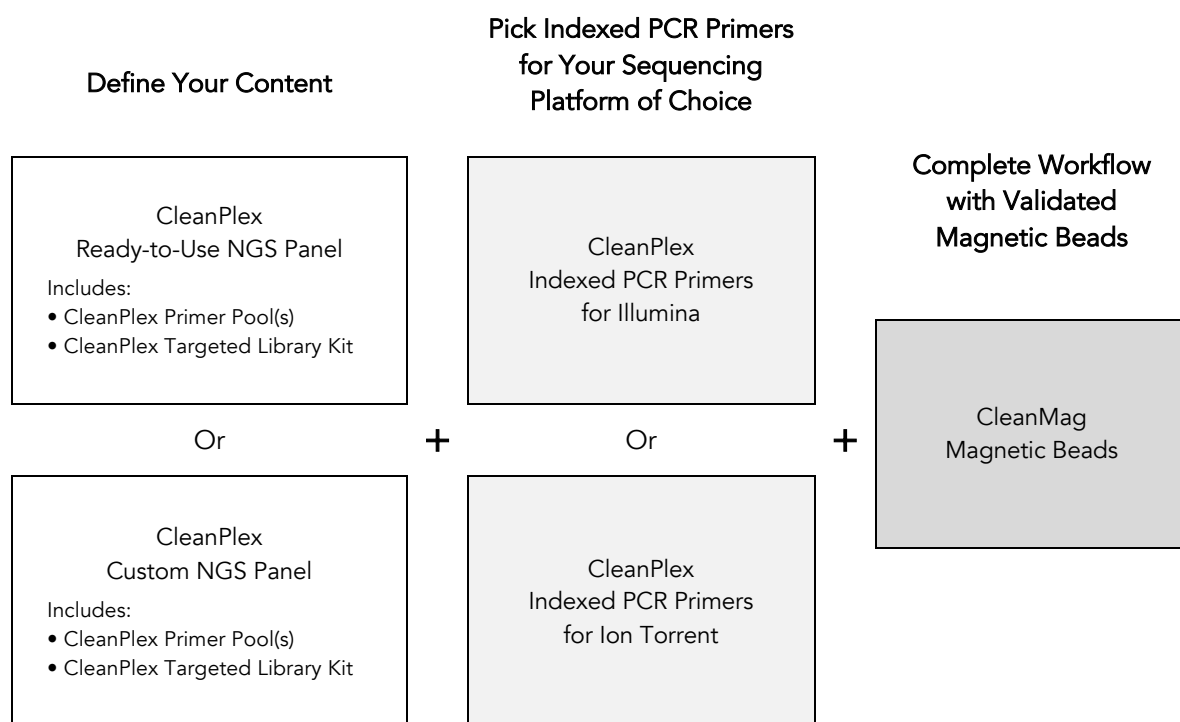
Define Your Content

CleanPlex
Ready-to-Use NGS Panel

Includes:
• CleanPlex Primer Pool(s)
• CleanPlex Targeted Library Kit

Or

CleanPlex
Custom NGS Panel

Includes:
• CleanPlex Primer Pool(s)
• CleanPlex Targeted Library Kit

+

Pick Indexed PCR Primers for Your Sequencing Platform of Choice

CleanPlex
Indexed PCR Primers
for Illumina

Or

CleanPlex
Indexed PCR Primers
for Ion Torrent

+

Complete Workflow with Validated Magnetic Beads

CleanMag
Magnetic Beads